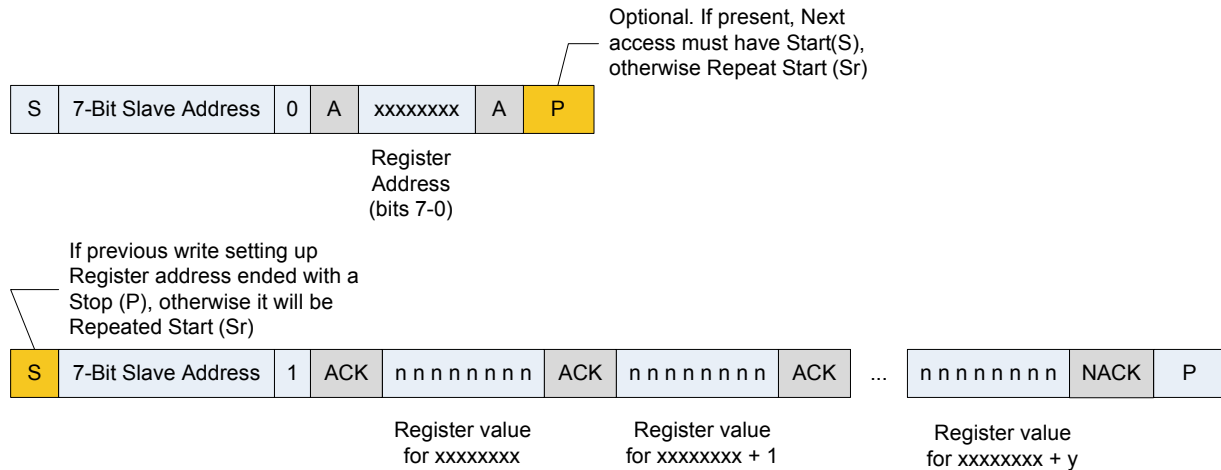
Optional. If present, Next access must have Start(S), otherwise Repeat Start (Sr)

| S | 7-Bit Slave Address | 0 | A | xxxxxxxx | A | P |
|---|---|---|---|---|---|---|

Register Address (bits 7-0)

If previous write setting up Register address ended with a Stop (P), otherwise it will be Repeated Start (Sr)

| S | 7-Bit Slave Address | 1 | ACK | n n n n n n n n | ACK | n n n n n n n n | ACK | ... | n n n n n n n n | NACK | P |
|---|---|---|---|---|---|---|---|---|---|---|---|

Register value for xxxxxxxx

Register value for xxxxxxxx + 1

Register value for xxxxxxxx + y